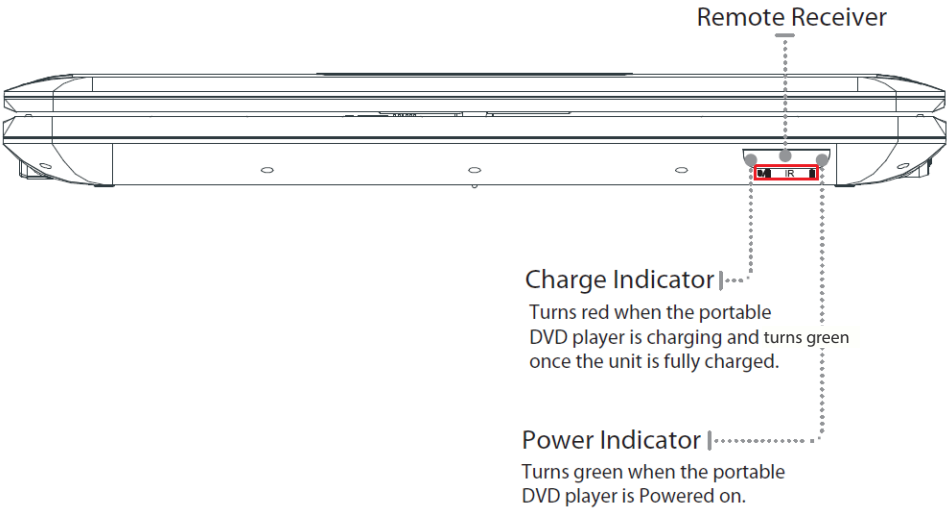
Remote Receiver

IR

Charge Indicator

Turns red when the portable DVD player is charging and turns green once the unit is fully charged.

Power Indicator

Turns green when the portable DVD player is Powered on.